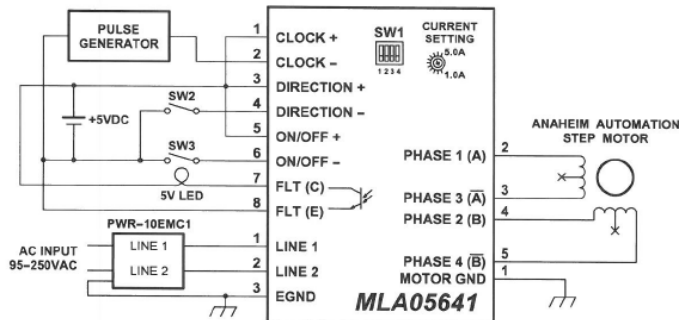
PULSE GENERATOR

1 CLOCK +
2 CLOCK –
3 DIRECTION +
4 DIRECTION –
5 ON/OFF +
6 ON/OFF –
7 FLT (C)
8 FLT (E)

SW1
1 2 3 4

CURRENT SETTING
5.0A
1.0A

+5VDC
SW2
SW3
5V LED

PWR-10EMC1
LINE 1
LINE 2

AC INPUT
95-250VAC

1 LINE 1
2 LINE 2
3 EGND

ANAHEIM AUTOMATION STEP MOTOR

PHASE 1 (A) 2
PHASE 3 $(\overline{A})$ 3
PHASE 2 (B) 4
PHASE 4 $(\overline{B})$ 5
MOTOR GND 1

MLA05641